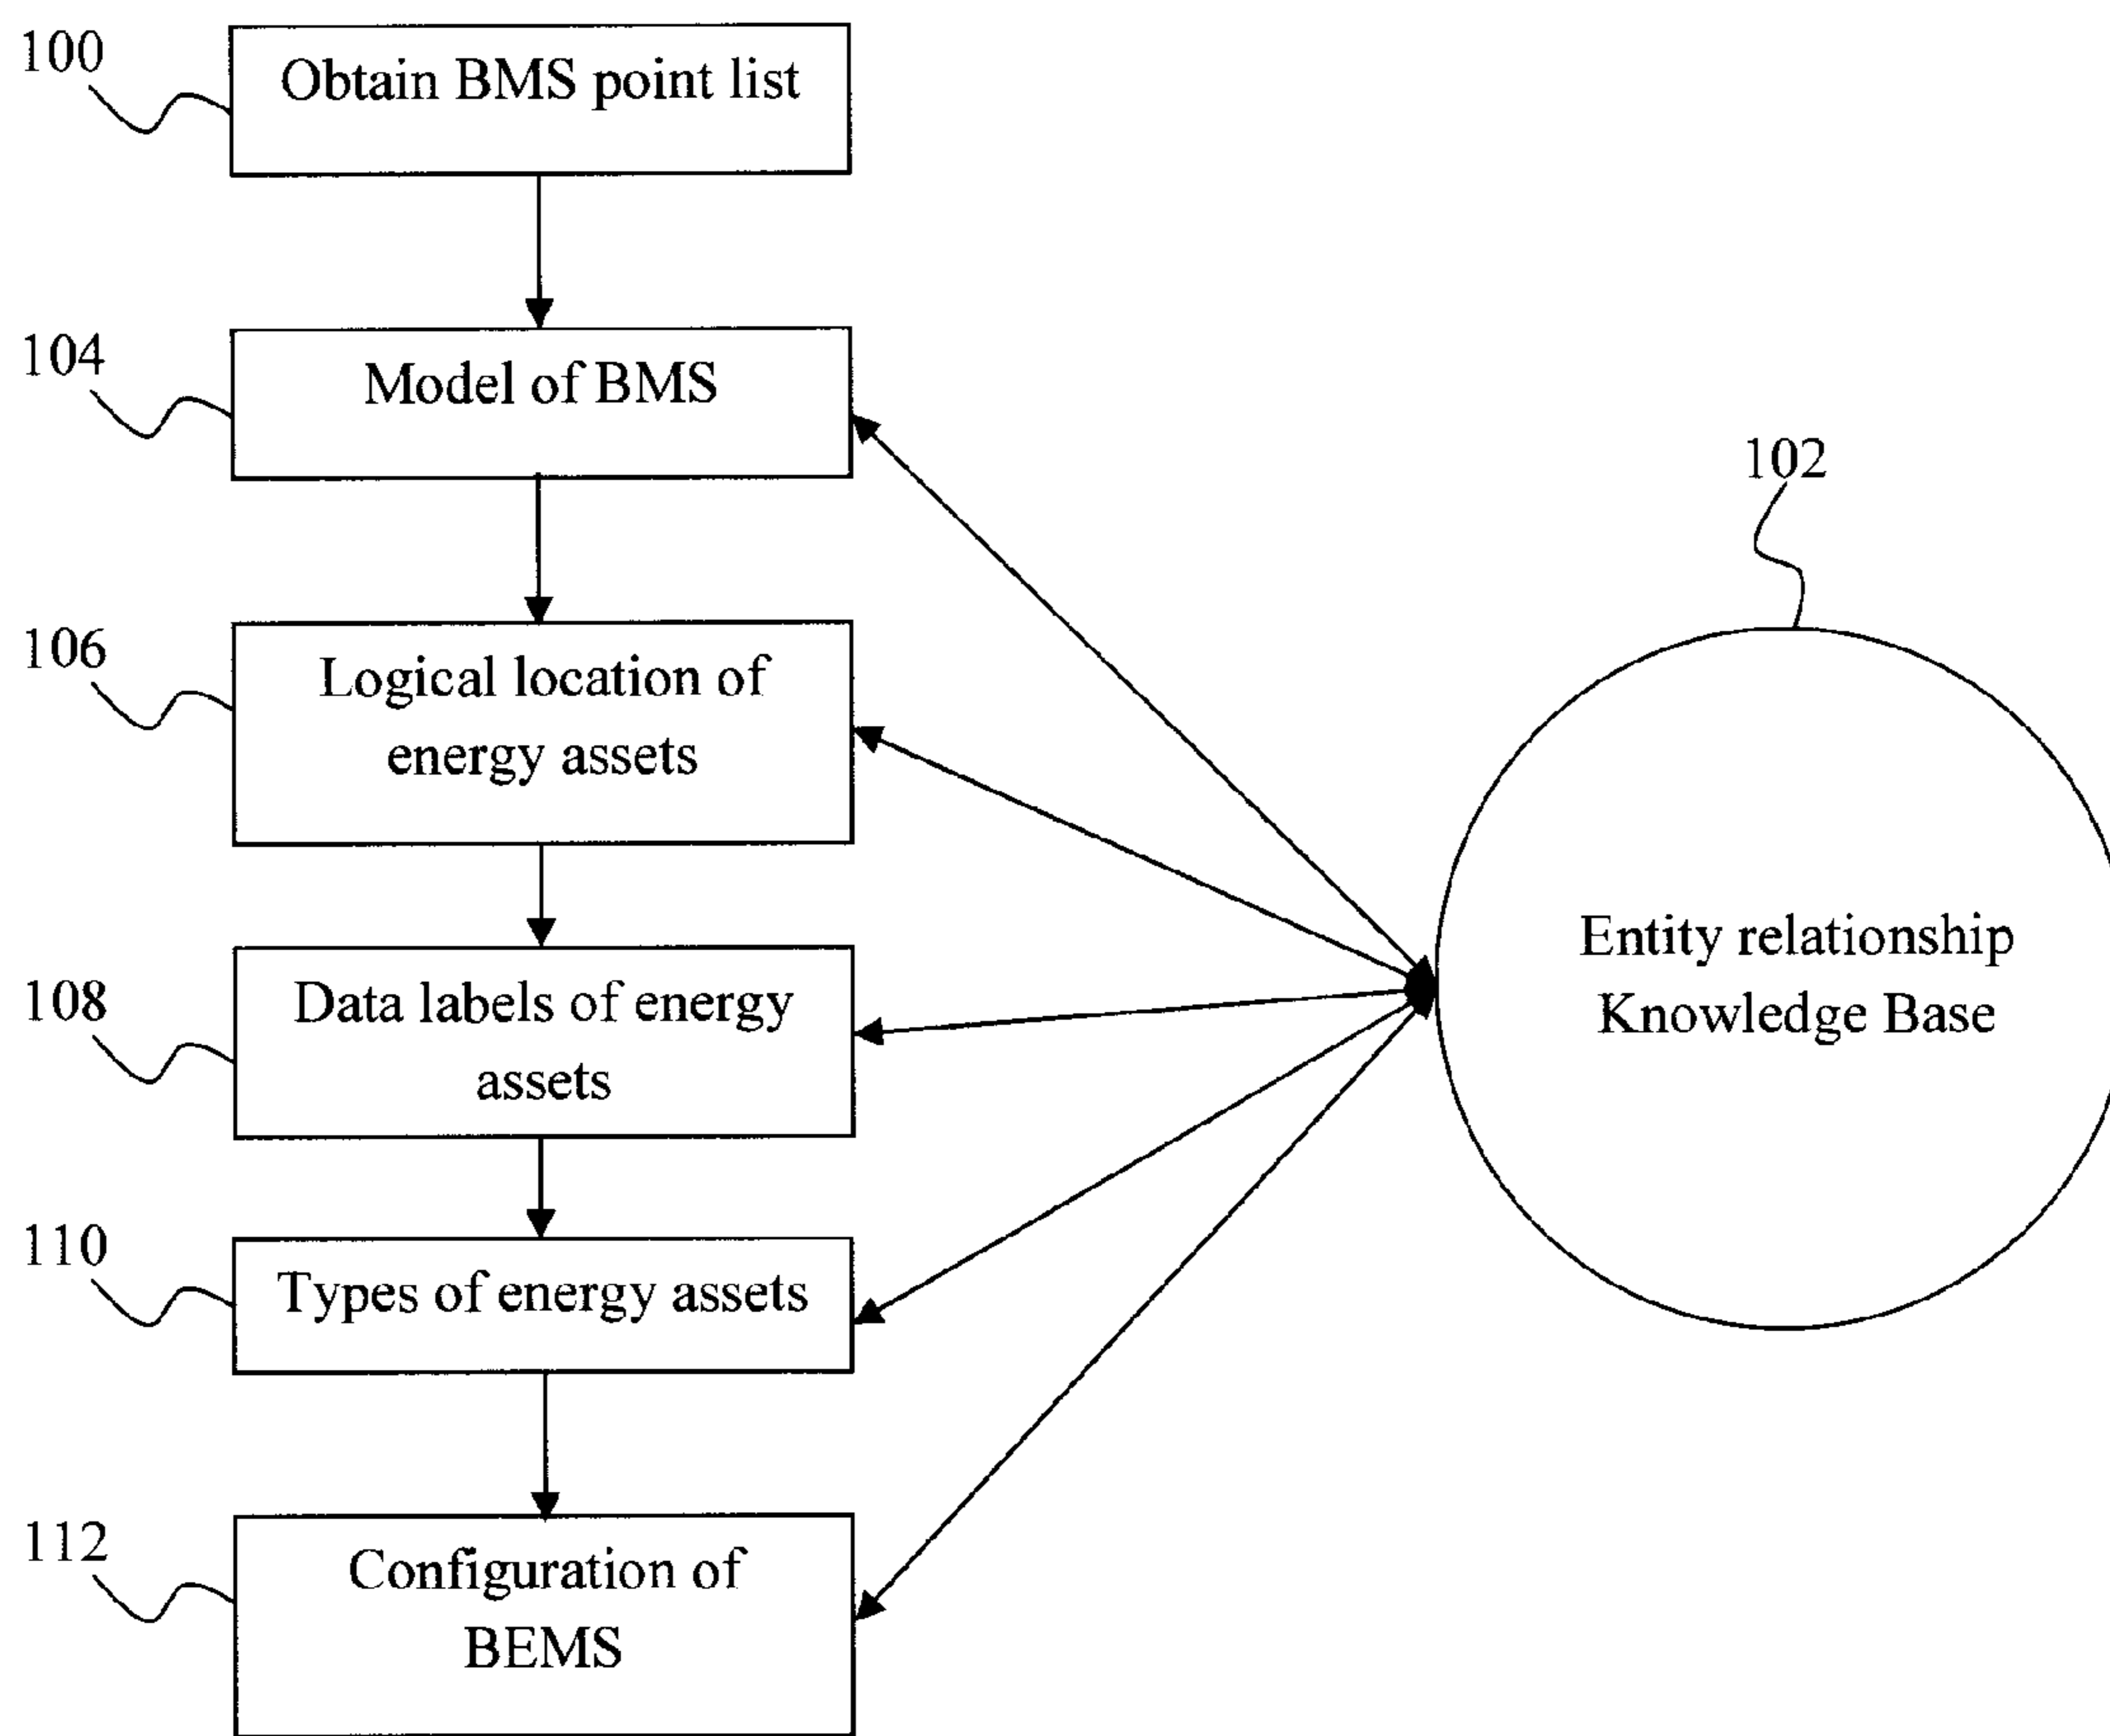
100
Obtain BMS point list

104
Model of BMS

102

106
Logical location of energy assets

Entity relationship Knowledge Base

108
Data labels of energy assets

110
Types of energy assets

112
Configuration of BEMS